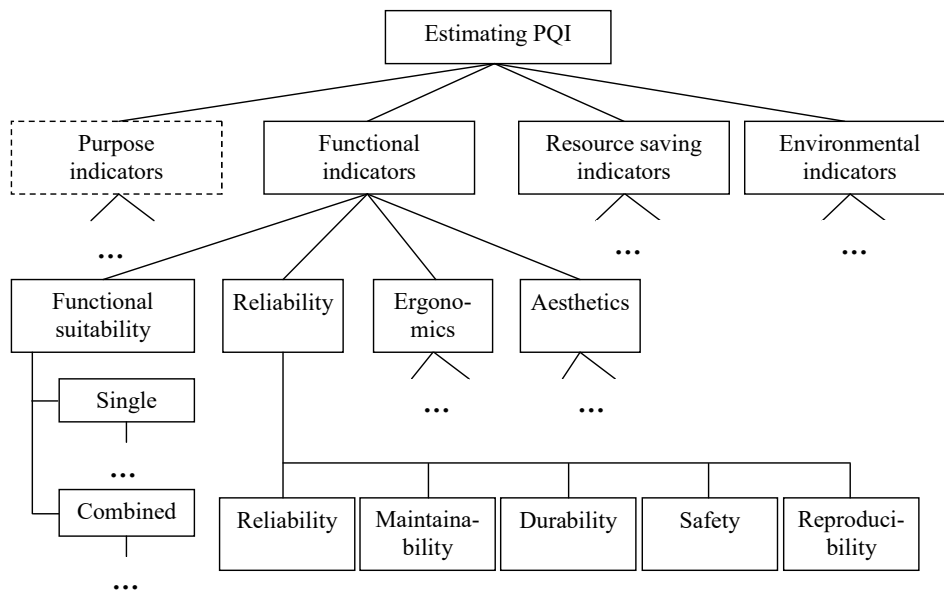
Estimating PQI

Purpose indicators

...

Functional indicators

Resource saving indicators

...

Environmental indicators

...

Functional suitability

Single

...

Combined

...

Reliability

Ergonomics

...

Aesthetics

...

Reliability

Maintainability

Durability

Safety

Reproducibility